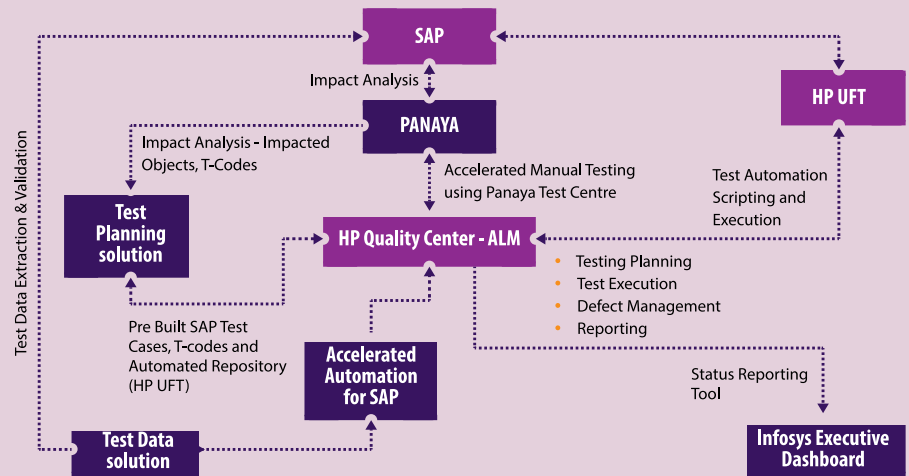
SAP

Impact Analysis

HP UFT

PANAYA

Impact Analysis - Impacted Objects, T-Codes

Accelerated Manual Testing using Panaya Test Centre

Test Automation Scripting and Execution

Test Planning solution

HP Quality Center - ALM

- Testing Planning
- Test Execution
- Defect Management
- Reporting

Test Data Extraction & Validation

Pre Built SAP Test Cases, T-codes and Automated Repository (HP UFT)

Accelerated Automation for SAP

Status Reporting Tool

Test Data solution

Infosys Executive Dashboard